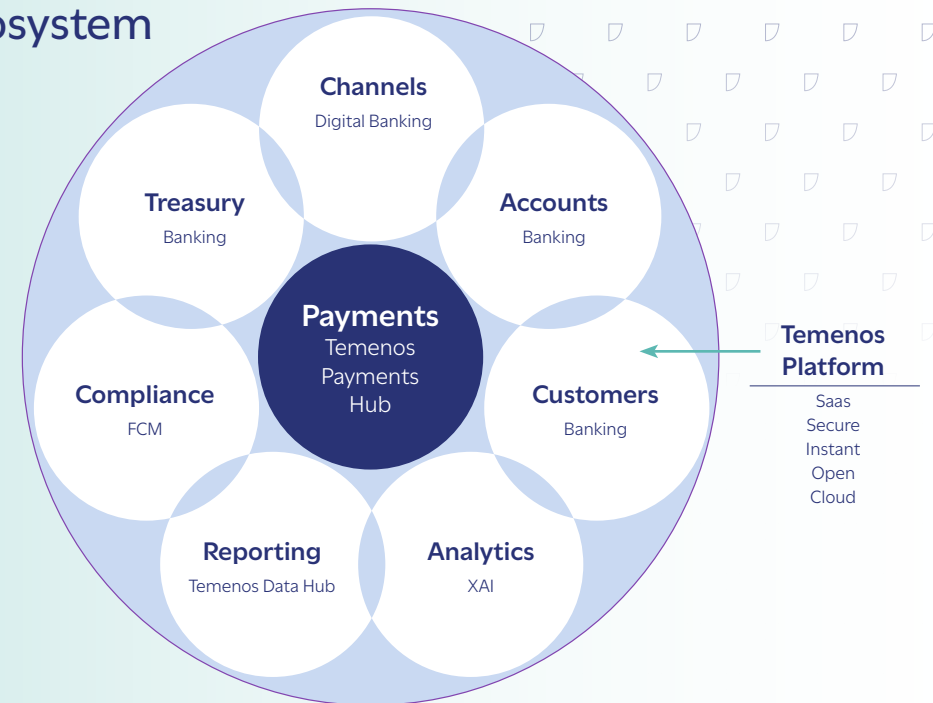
osystem

Channels
Digital Banking

Treasury
Banking

Accounts
Banking

Payments
Temenos Payments Hub

Compliance
FCM

Customers
Banking

Reporting
Temenos Data Hub

Analytics
XAI

Temenos Platform
Saas
Secure
Instant
Open
Cloud